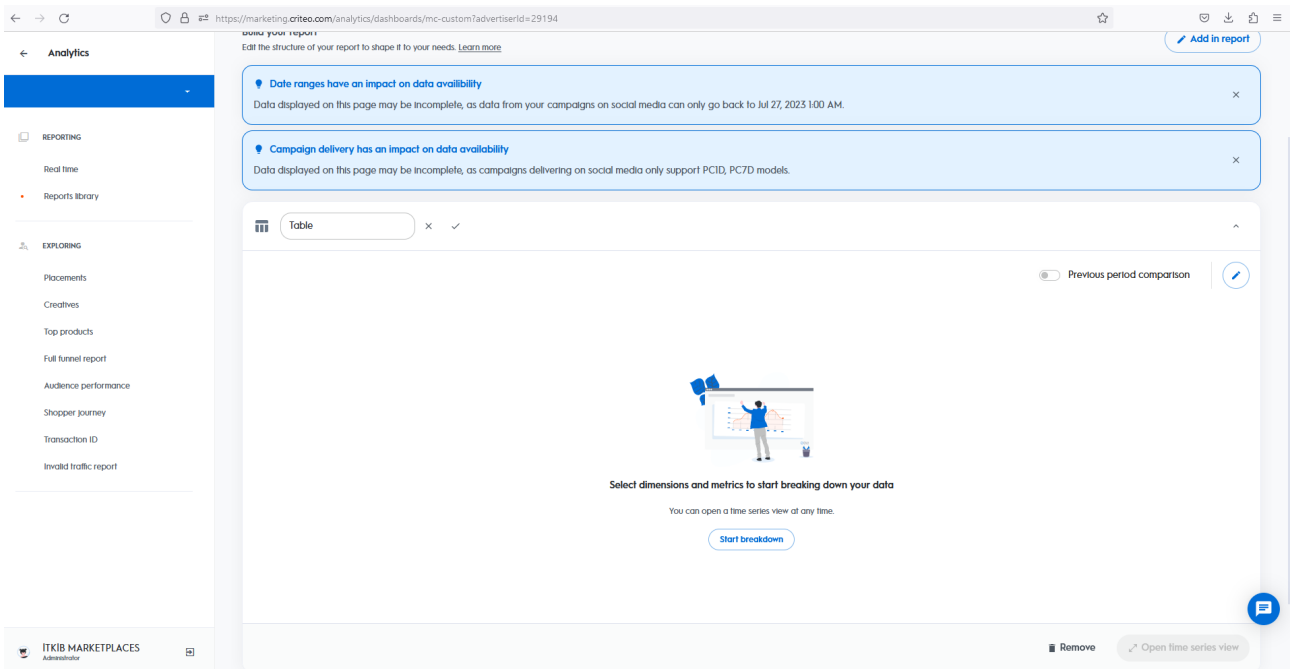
https://marketing.criteo.com/analytics/dashboards/mc-custom?advertiserId=29194

Analytics

REPORTING

Real time

Reports library

EXPLORING

Placements

Creatives

Top products

Full funnel report

Audience performance

Shopper journey

Transaction ID

Invalid traffic report

İTKİB MARKETPLACES
Administrator

Build your report
Edit the structure of your report to shape it to your needs. Learn more

Add in report

Date ranges have an impact on data availibility
Data displayed on this page may be incomplete, as data from your campaigns on social media can only go back to Jul 27, 2023 1:00 AM.

Campaign delivery has an impact on data availability
Data displayed on this page may be incomplete, as campaigns delivering on social media only support PC1D, PC7D models.

Table

Previous period comparison

Select dimensions and metrics to start breaking down your data

You can open a time series view at any time.

Start breakdown

Remove

Open time series view